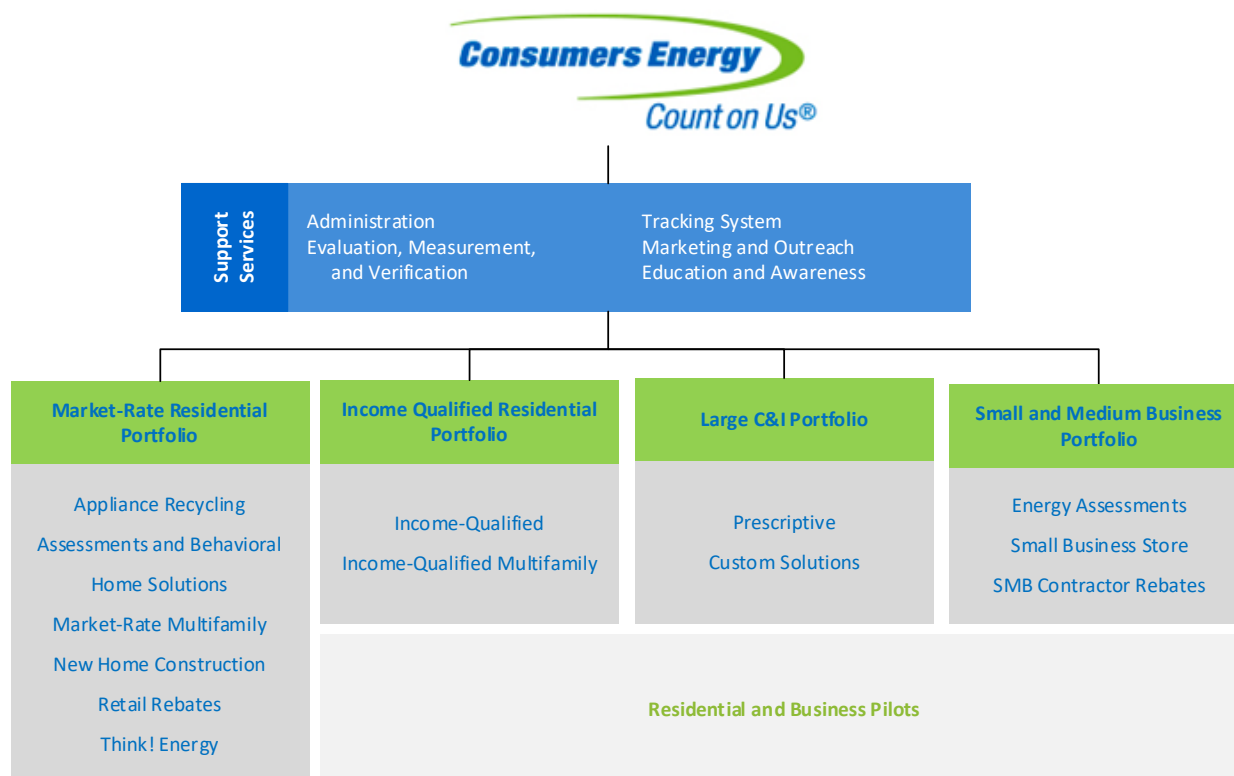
Consumers Energy
Count on Us®

Support Services

Administration
Evaluation, Measurement, and Verification

Tracking System
Marketing and Outreach
Education and Awareness

Market-Rate Residential Portfolio

Appliance Recycling
Assessments and Behavioral
Home Solutions
Market-Rate Multifamily
New Home Construction
Retail Rebates
Think! Energy

Income Qualified Residential Portfolio

Income-Qualified
Income-Qualified Multifamily

Large C&I Portfolio

Prescriptive
Custom Solutions

Small and Medium Business Portfolio

Energy Assessments
Small Business Store
SMB Contractor Rebates

Residential and Business Pilots